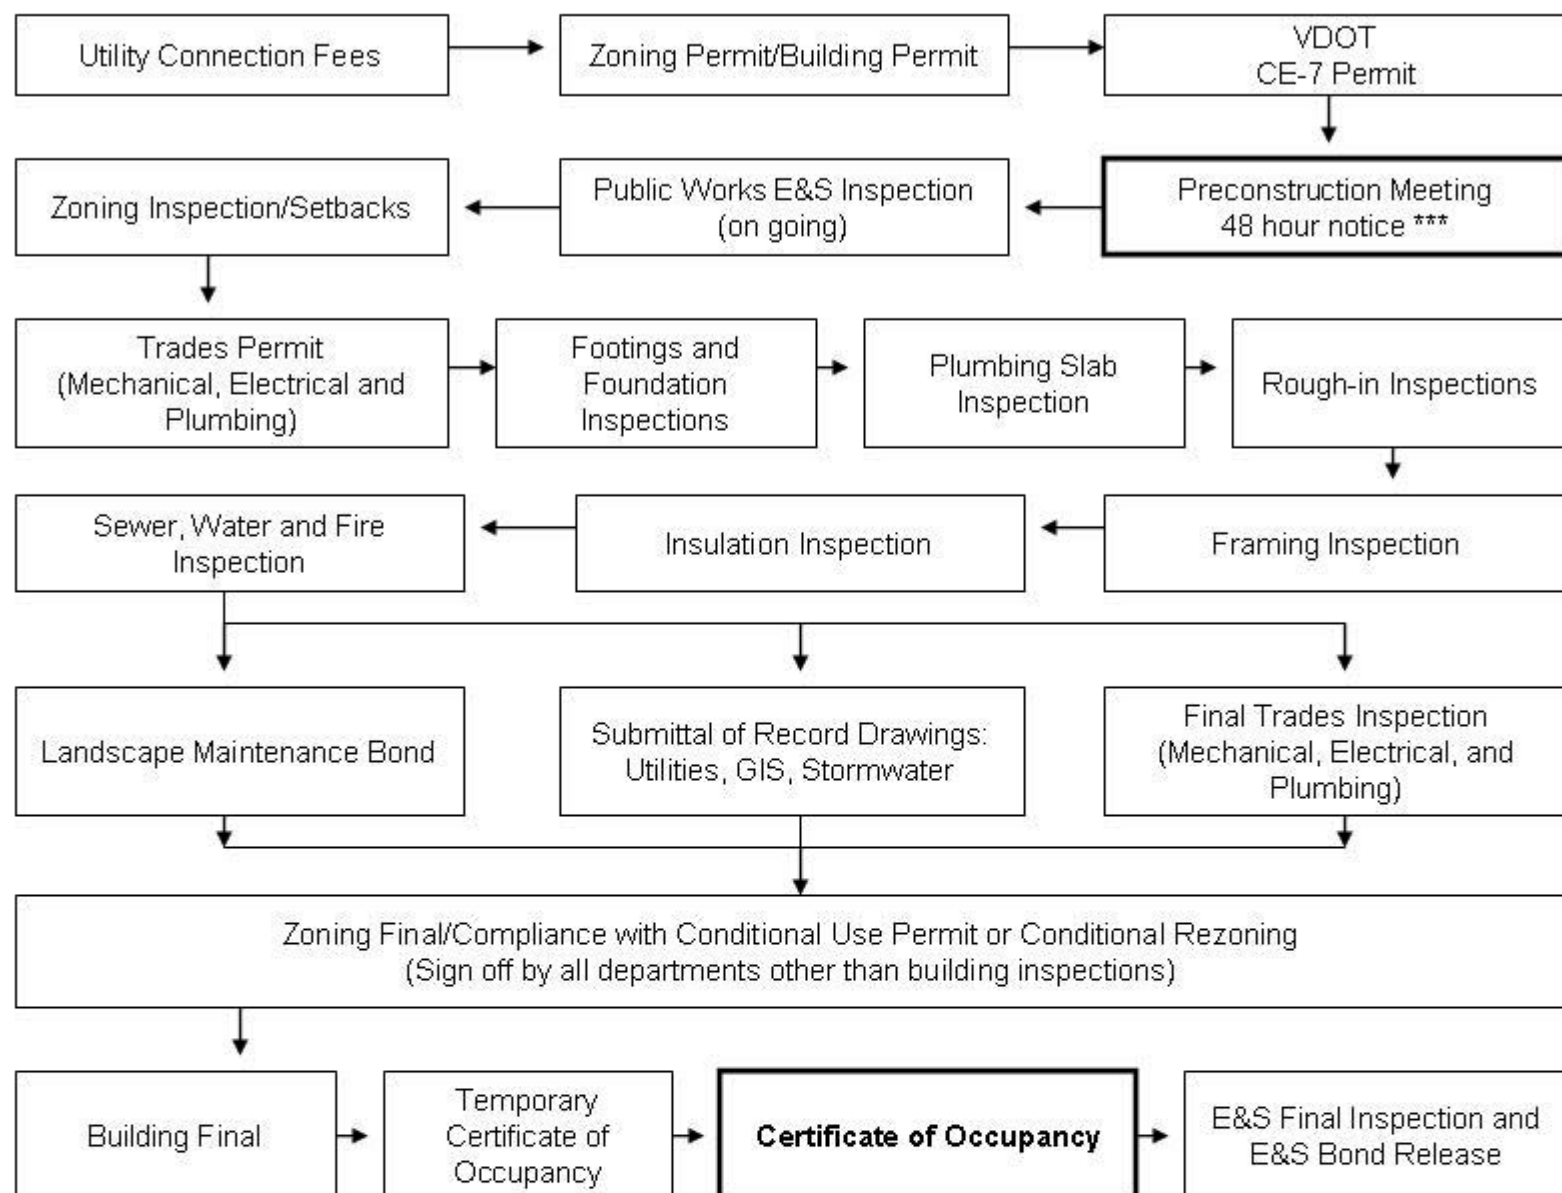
Utility Connection Fees

Zoning Permit/Building Permit

VDOT
CE-7 Permit

Preconstruction Meeting
48 hour notice ***

Public Works E&S Inspection
(on going)

Zoning Inspection/Setbacks

Trades Permit
(Mechanical, Electrical and Plumbing)

Footings and Foundation Inspections

Plumbing Slab Inspection

Rough-in Inspections

Framing Inspection

Insulation Inspection

Sewer, Water and Fire Inspection

Landscape Maintenance Bond

Submittal of Record Drawings: Utilities, GIS, Stormwater

Final Trades Inspection
(Mechanical, Electrical, and Plumbing)

Zoning Final/Compliance with Conditional Use Permit or Conditional Rezoning
(Sign off by all departments other than building inspections)

Building Final

Temporary Certificate of Occupancy

**Certificate of Occupancy**

E&S Final Inspection and E&S Bond Release